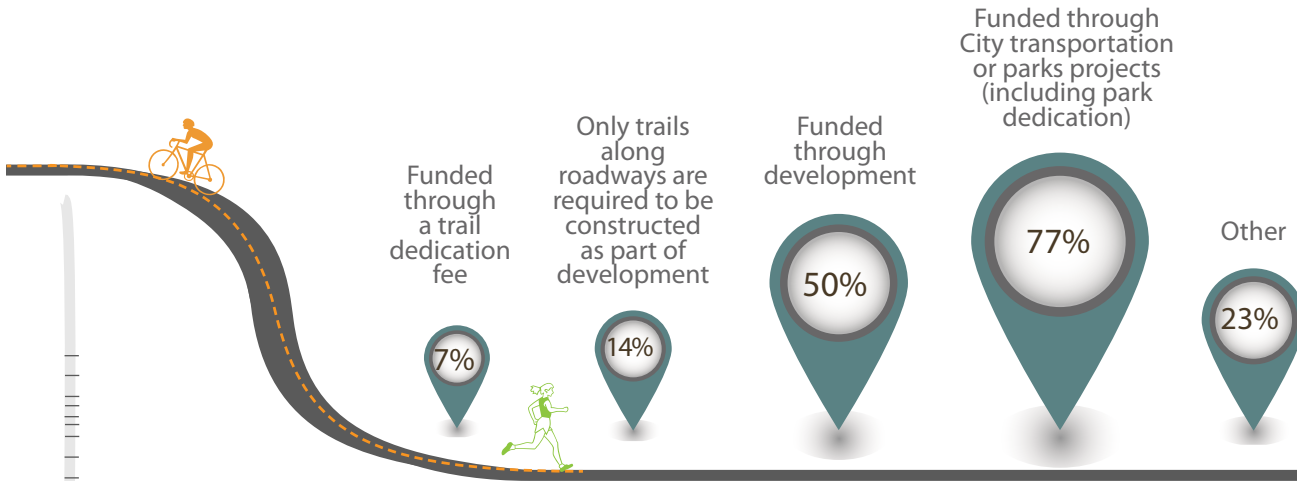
Funded through a trail dedication fee

7%

Only trails along roadways are required to be constructed as part of development

14%

Funded through development

50%

Funded through City transportation or parks projects (including park dedication)

77%

Other

23%